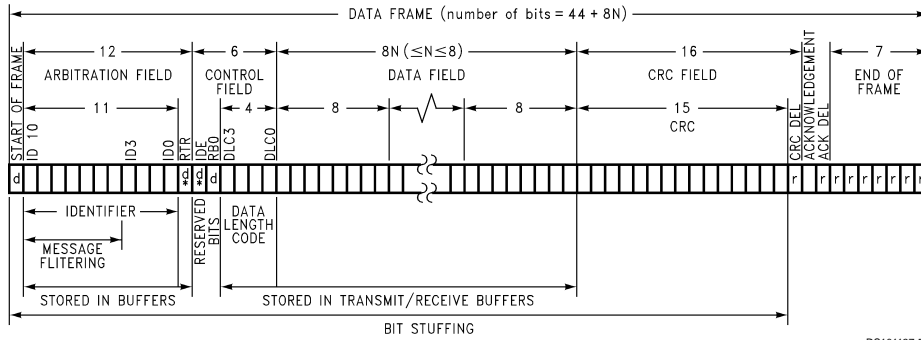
DATA FRAME (number of bits = 44 + 8N)

START OF FRAME

12

ARBITRATION FIELD

11

ID 10

ID3

ID0

RTR

6

CONTROL FIELD

IDE

RB0

4

DLC3

DLC0

8N ($\leq$N$\leq$8)

DATA FIELD

8

8

16

CRC FIELD

15

CRC

CRC DEL

ACKNOWLEDGEMENT

ACK DEL

7

END OF FRAME

d

d
*

d
*

d

r

r r r r r r r

IDENTIFIER

MESSAGE FLITERING

RESERVED BITS

DATA LENGTH CODE

STORED IN BUFFERS

STORED IN TRANSMIT/RECEIVE BUFFERS

BIT STUFFING

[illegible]